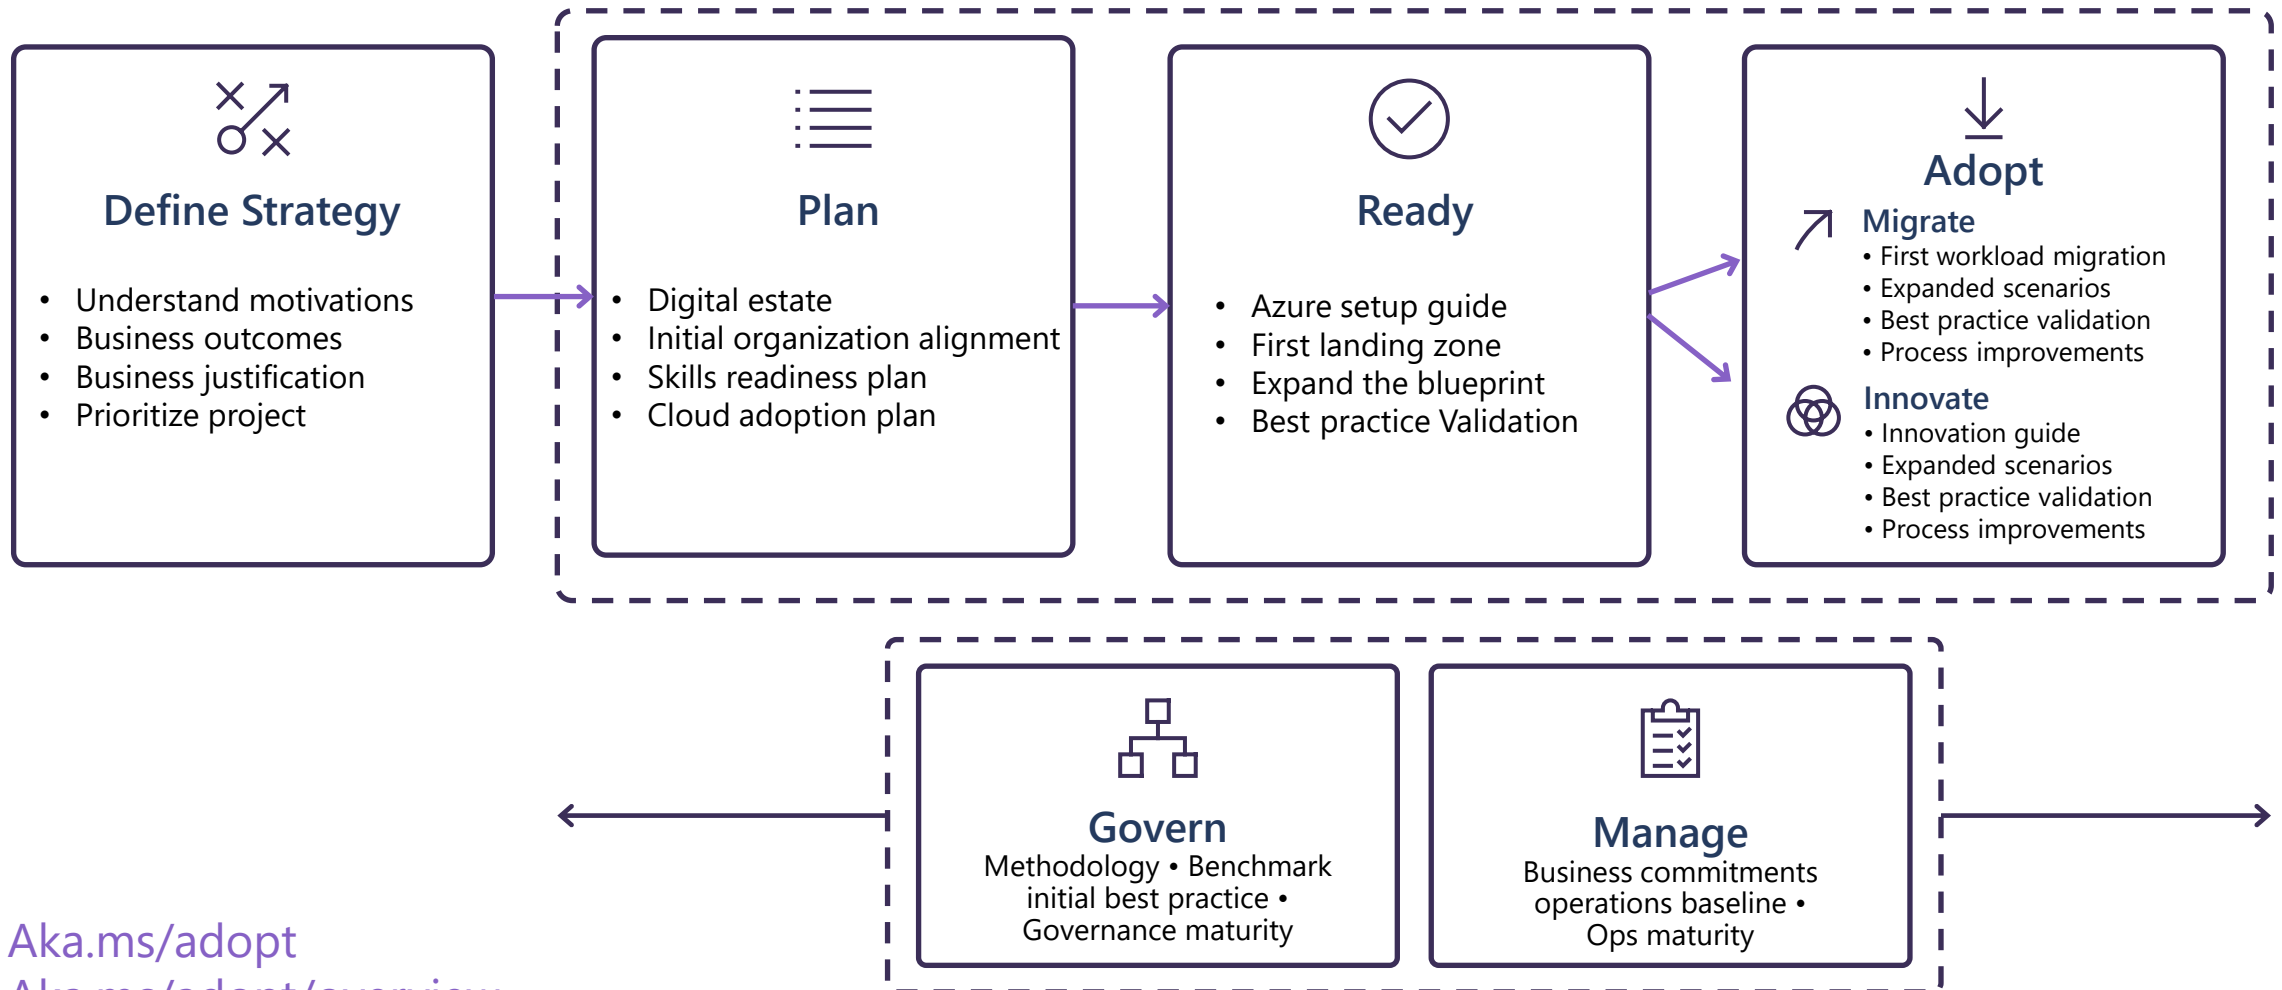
Define Strategy

- Understand motivations
- Business outcomes
- Business justification
- Prioritize project

Plan

- Digital estate
- Initial organization alignment
- Skills readiness plan
- Cloud adoption plan

Ready

- Azure setup guide
- First landing zone
- Expand the blueprint
- Best practice Validation

Adopt

Migrate
• First workload migration
• Expanded scenarios
• Best practice validation
• Process improvements

Innovate
• Innovation guide
• Expanded scenarios
• Best practice validation
• Process improvements

Govern
Methodology • Benchmark initial best practice • Governance maturity

Manage
Business commitments operations baseline • Ops maturity

Aka.ms/adopt
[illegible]